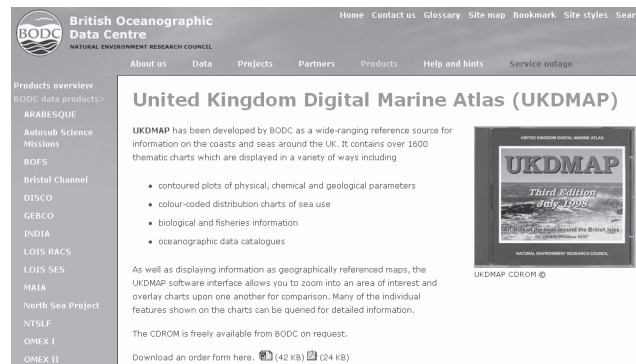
BODC British Oceanographic Data Centre
NATURAL ENVIRONMENT RESEARCH COUNCIL

Home Contact us Glossary Site map Bookmark Site styles Sear

About us Data Projects Partners Products Help and hints Service outage

Products overview
BODC data projects>
ARABESQUE
Autosub Science Missions
BOFS
Bristol Channel
DISCO
GEBCO
INDIA
LOIS RACS
LOIS SES
MAIA
North Sea Project
NTSLF
OMEX I
OMEX II

United Kingdom Digital Marine Atlas (UKDMAP)

UKDMAP has been developed by BODC as a wide-ranging reference source for information on the coasts and seas around the UK. It contains over 1600 thematic charts which are displayed in a variety of ways including

• contoured plots of physical, chemical and geological parameters
• colour-coded distribution charts of sea use
• biological and fisheries information
• oceanographic data catalogues

As well as displaying information as geographically referenced maps, the UKDMAP software interface allows you to zoom into an area of interest and overlay charts upon one another for comparison. Many of the individual features shown on the charts can be queried for detailed information.

The CDROM is freely available from BODC on request.

Download an order form here. (42 KB) (24 KB)

UNITED KINGDOM DIGITAL MARINE ATLAS
UKDMAP
Third Edition
July 1998
An atlas of the seas around the British Isles
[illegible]
NATURAL ENVIRONMENT RESEARCH COUNCIL

UKDMAP CDROM ©